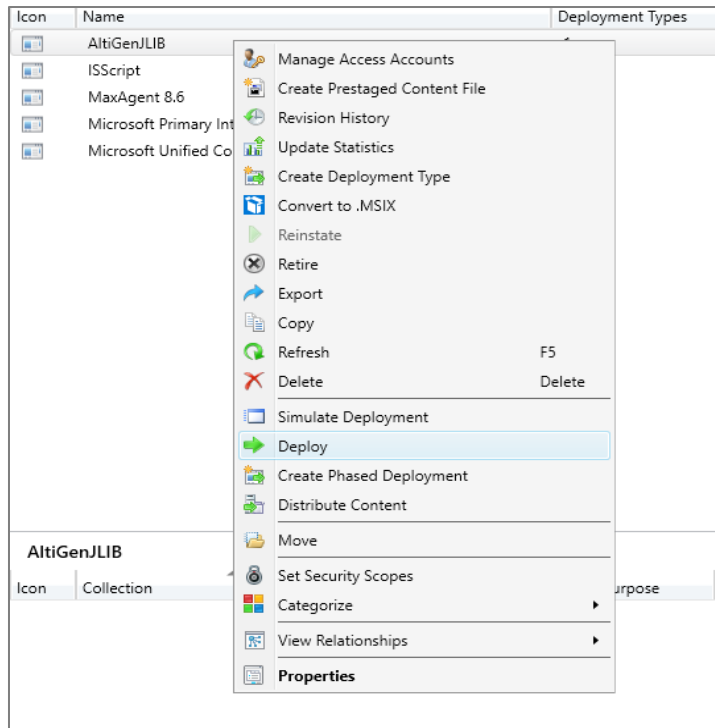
| Icon | Name | Deployment Types |
|---|---|---|
| | AltiGenJLIB | 1 |
| | ISScript | |
| | MaxAgent 8.6 | |
| | Microsoft Primary Int | |
| | Microsoft Unified Co | |

Manage Access Accounts
Create Prestaged Content File
Revision History
Update Statistics
Create Deployment Type
Convert to .MSIX
Reinstate
Retire
Export
Copy
Refresh F5
Delete Delete
Simulate Deployment
Deploy
Create Phased Deployment
Distribute Content
Move
Set Security Scopes
Categorize
View Relationships
Properties

AltiGenJLIB

| Icon | Collection | urpose |
|---|---|---|